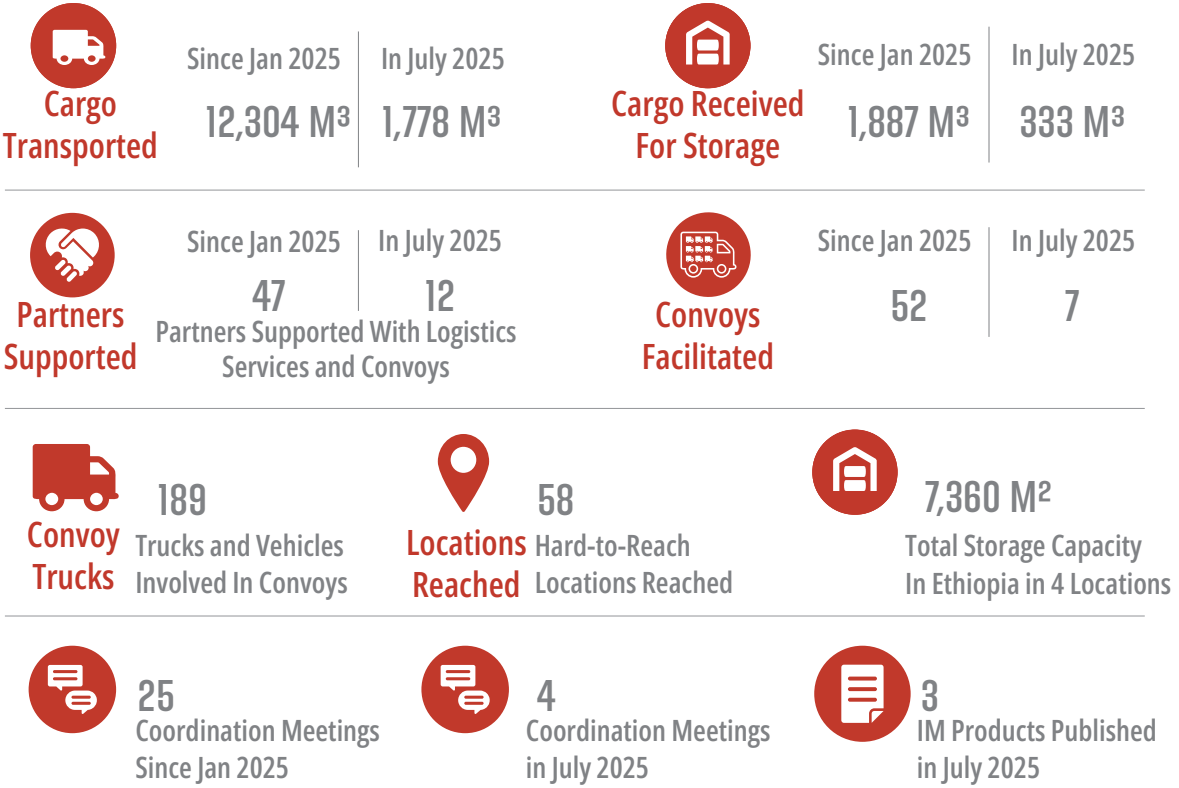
Cargo Transported

Since Jan 2025

12,304 M³

In July 2025

1,778 M³

Cargo Received For Storage

Since Jan 2025

1,887 M³

In July 2025

333 M³

Partners Supported

Since Jan 2025

47

In July 2025

12

Partners Supported With Logistics Services and Convoys

Convoys Facilitated

Since Jan 2025

52

In July 2025

7

Convoy Trucks

189

Trucks and Vehicles Involved In Convoys

Locations Reached

58

Hard-to-Reach Locations Reached

7,360 M²

Total Storage Capacity In Ethiopia in 4 Locations

25

Coordination Meetings Since Jan 2025

4

Coordination Meetings in July 2025

3

IM Products Published in July 2025